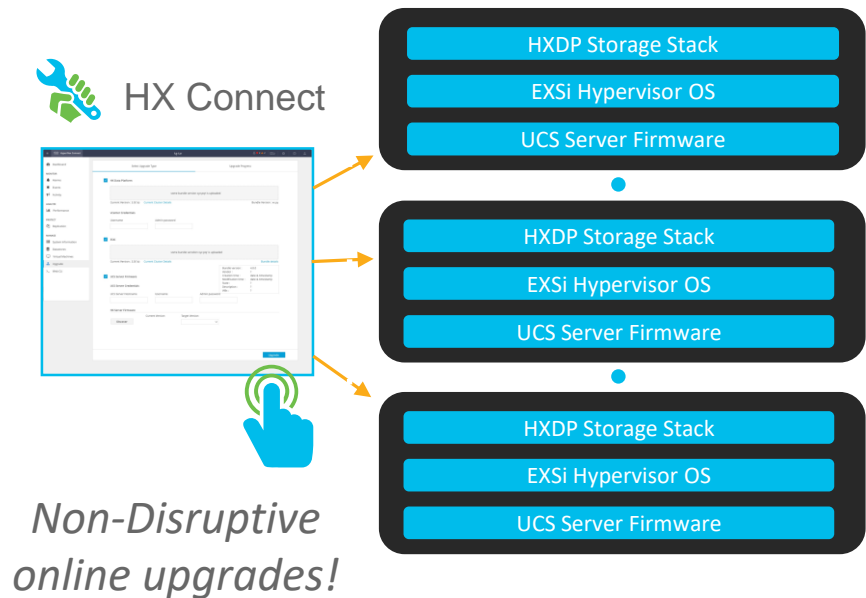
HX Connect

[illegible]

HXDP Storage Stack
EXSi Hypervisor OS
UCS Server Firmware

HXDP Storage Stack
EXSi Hypervisor OS
UCS Server Firmware

HXDP Storage Stack
EXSi Hypervisor OS
UCS Server Firmware

Non-Disruptive online upgrades!